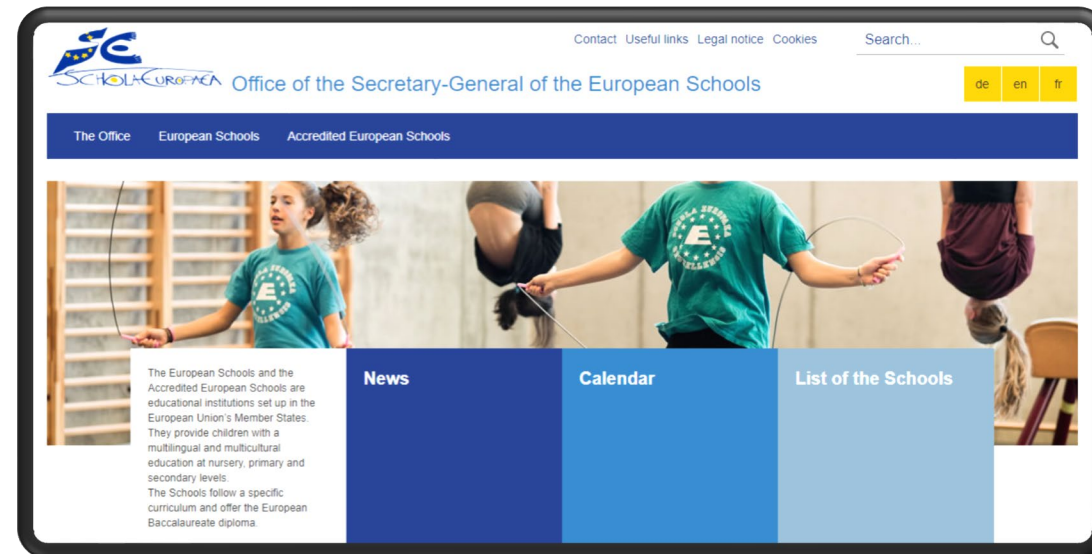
SCHOLA EUROPAEA Office of the Secretary-General of the European Schools

Contact Useful links Legal notice Cookies

Search...

de en fr

The Office European Schools Accredited European Schools

The European Schools and the Accredited European Schools are educational institutions set up in the European Union's Member States. They provide children with a multilingual and multicultural education at nursery, primary and secondary levels.
The Schools follow a specific curriculum and offer the European Baccalaureate diploma.

News

Calendar

List of the Schools